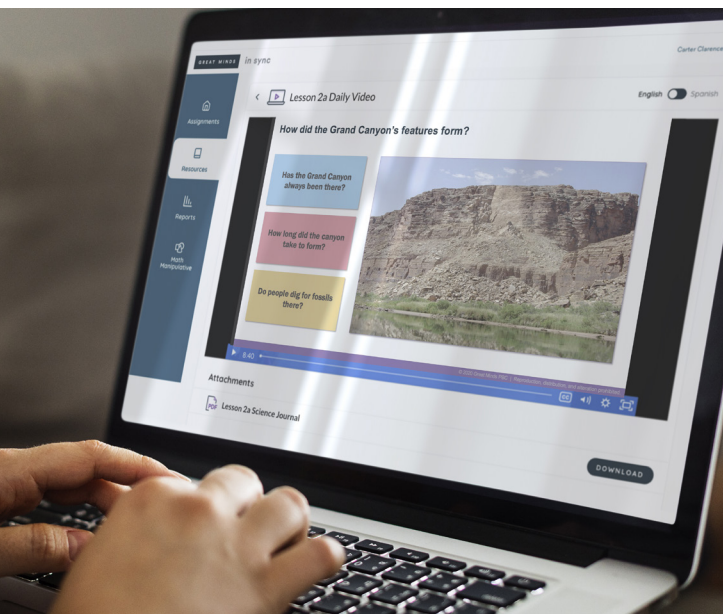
GREAT MINDS in sync

Carter Clarence

Assignments

Resources

Reports

Math Manipulative

Lesson 2a Daily Video

English Spanish

How did the Grand Canyon's features form?

Has the Grand Canyon always been there?

How long did the canyon take to form?

Do people dig for fossils there?

8:40

© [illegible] Great Minds PBC | Reproduction, distribution, and alteration prohibited.

CC

Attachments

Lesson 2a Science Journal

DOWNLOAD